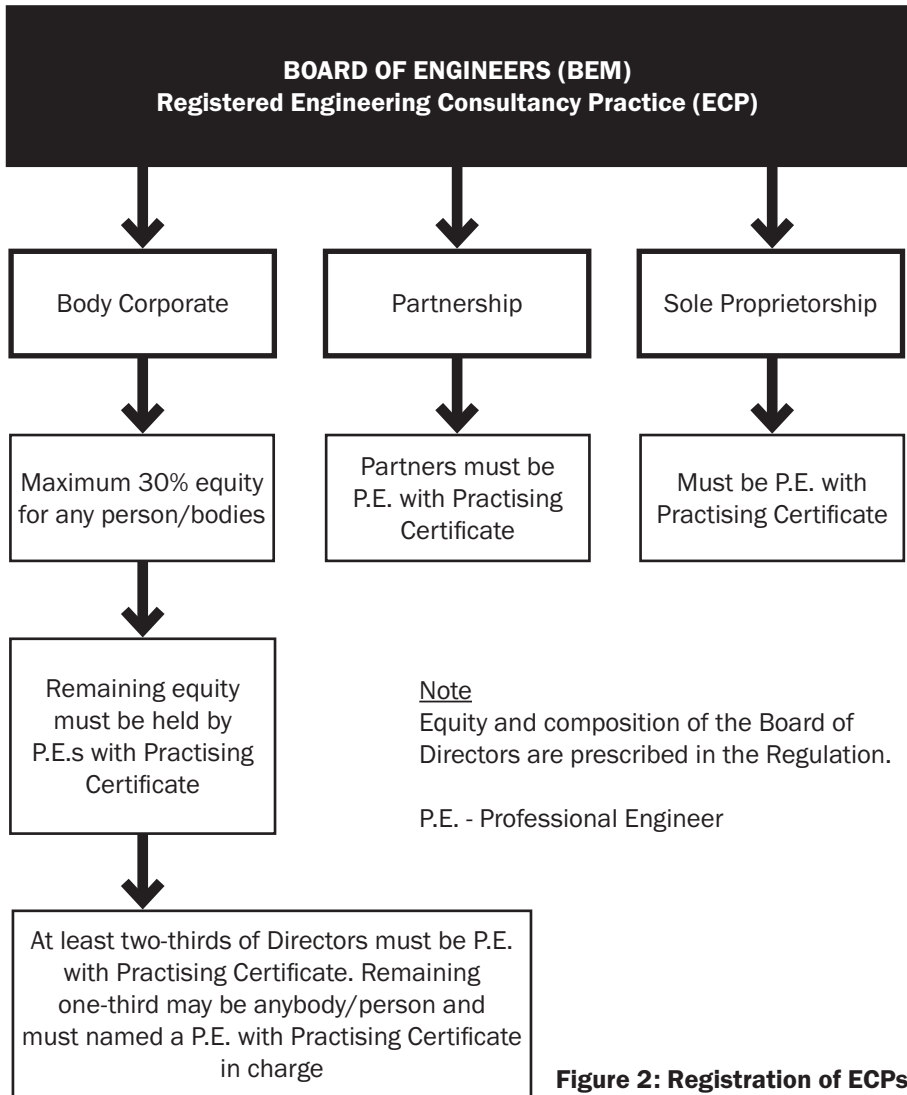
BOARD OF ENGINEERS (BEM)
Registered Engineering Consultancy Practice (ECP)

Body Corporate

Partnership

Sole Proprietorship

Maximum 30% equity for any person/bodies

Partners must be P.E. with Practising Certificate

Must be P.E. with Practising Certificate

Remaining equity must be held by P.E.s with Practising Certificate

Note
Equity and composition of the Board of Directors are prescribed in the Regulation.

P.E. - Professional Engineer

At least two-thirds of Directors must be P.E. with Practising Certificate. Remaining one-third may be anybody/person and must named a P.E. with Practising Certificate in charge

Figure 2: Registration of ECPs